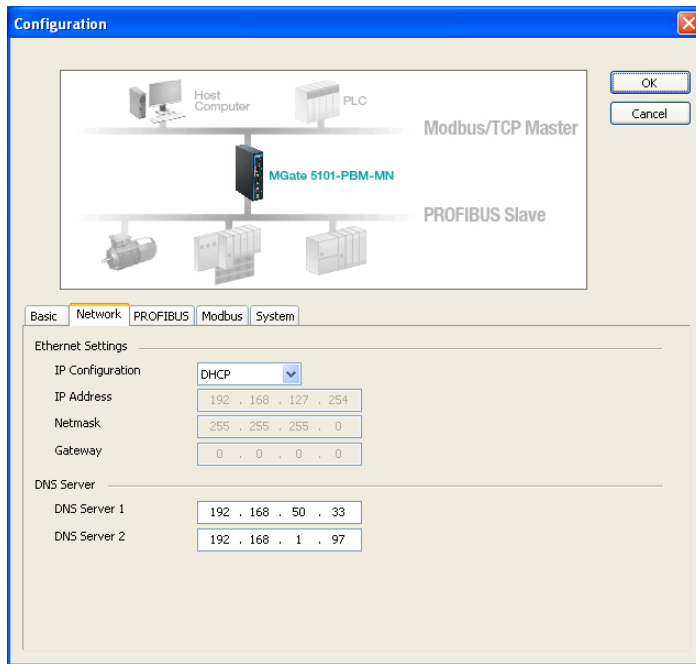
Configuration

Host Computer
PLC
Modbus/TCP Master
MGate 5101-PBM-MN
PROFIBUS Slave

OK
Cancel

Basic | Network | PROFIBUS | Modbus | System

Ethernet Settings
IP Configuration DHCP
IP Address 192 . 168 . 127 . 254
Netmask 255 . 255 . 255 . 0
Gateway 0 . 0 . 0 . 0

DNS Server
DNS Server 1 192 . 168 . 50 . 33
DNS Server 2 192 . 168 . 1 . 97